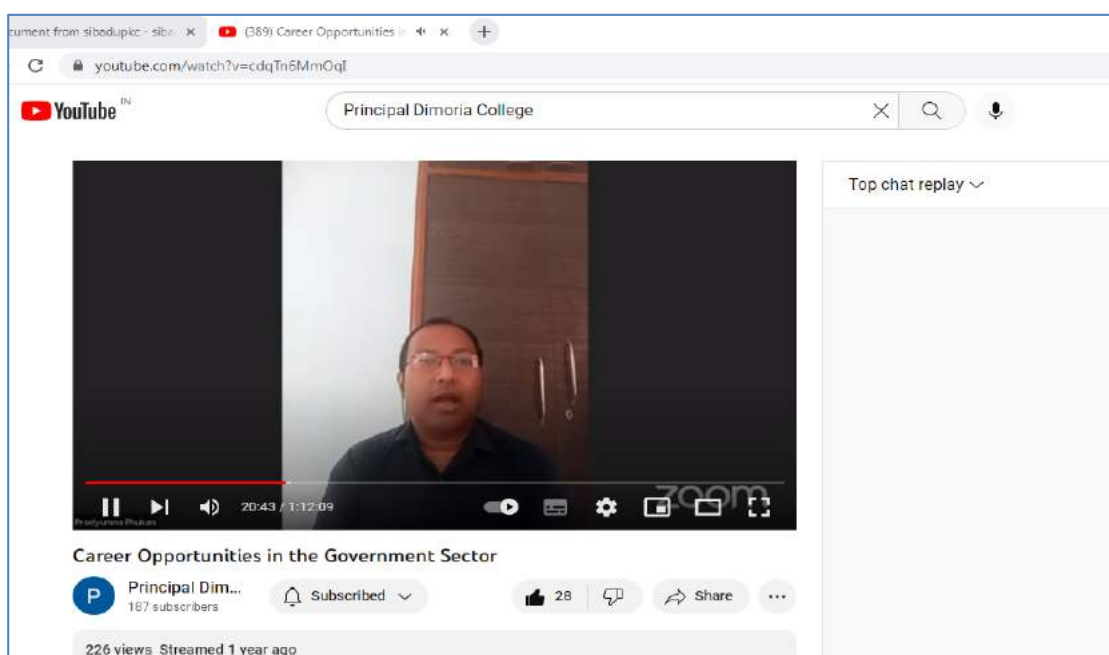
cument from sibadupkc - siba ×
(389) Career Opportunities ×
+
youtube.com/watch?v=cdqTn6MmOqI
YouTube IN
Principal Dimoria College
Top chat replay
Pradyumna Phukan
20:43 / 1:12:09
zoom
Career Opportunities in the Government Sector
P
Principal Dim...
187 subscribers
Subscribed
28
Share
...
226 views Streamed 1 year ago